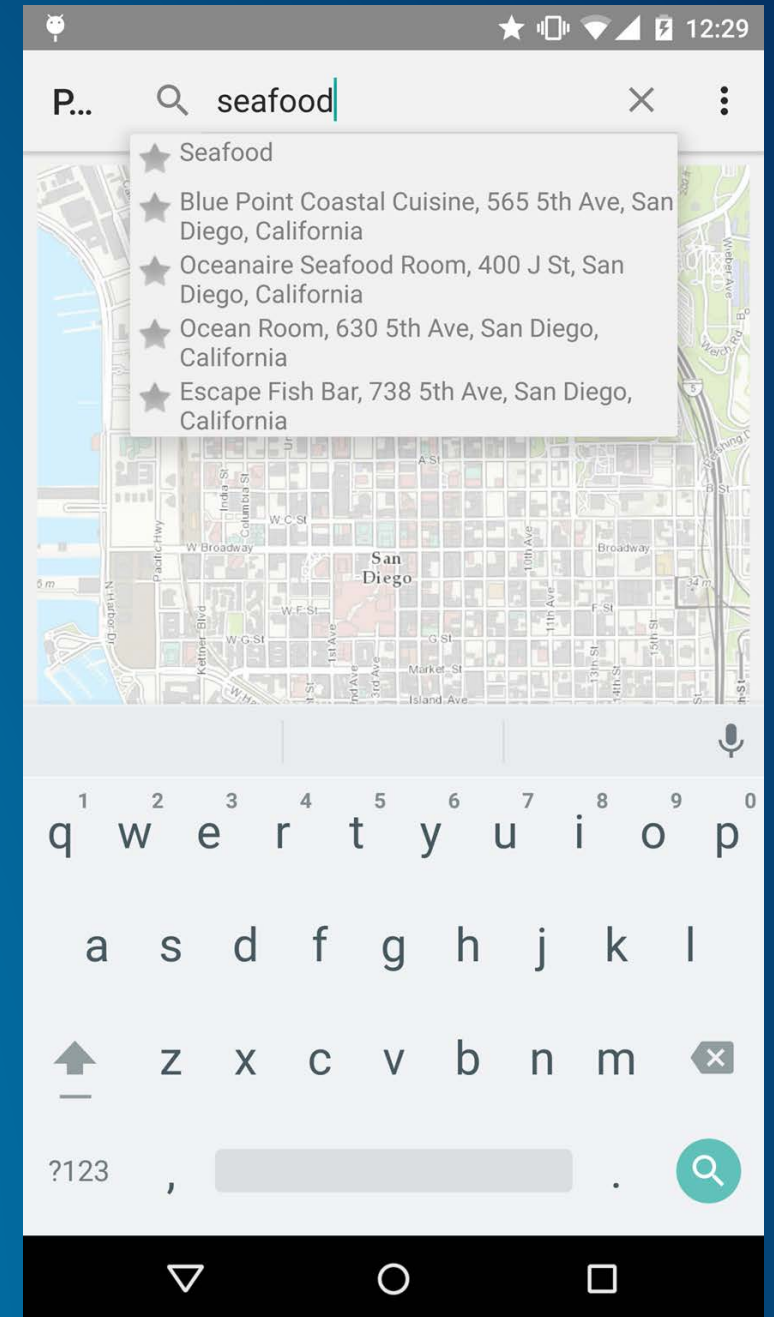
12:29

P... seafood

Seafood
Blue Point Coastal Cuisine, 565 5th Ave, San Diego, California
Oceanaire Seafood Room, 400 J St, San Diego, California
Ocean Room, 630 5th Ave, San Diego, California
Escape Fish Bar, 738 5th Ave, San Diego, California

A St
B St
W C St
W Broadway
Broadway
San Diego
W E St
F St
W G St
G St
Market St
Island Ave
India St
Columbia St
Pacific Hwy
N Harbor Dr
Kettner Blvd
1st Ave
2nd Ave
3rd Ave
10th Ave
11th Ave
13th St
14th St
15th St
Weber Ave
Park Blvd
Pershing Dr
34 m
6 m

1 2 3 4 5 6 7 8 9 0
q w e r t y u i o p
a s d f g h j k l
z x c v b n m
?123 , .